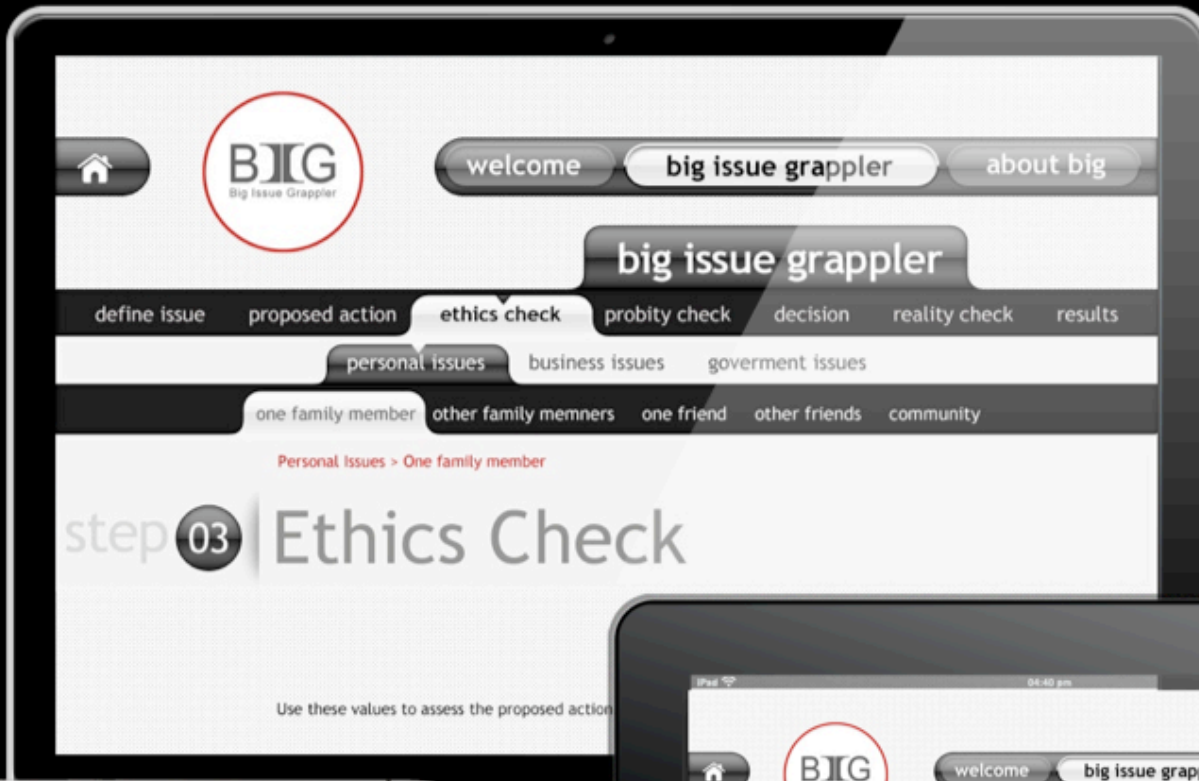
BIG
Big Issue Grappler

welcome
big issue grappler
about big

big issue grappler

define issue
proposed action
ethics check
probity check
decision
reality check
results

personal issues
business issues
goverment issues

one family member
other family memners
one friend
other friends
community

Personal Issues > One family member

step 03 Ethics Check

Use these values to assess the proposed action

iPad
04:40 pm

BIG

welcome
big issue grap